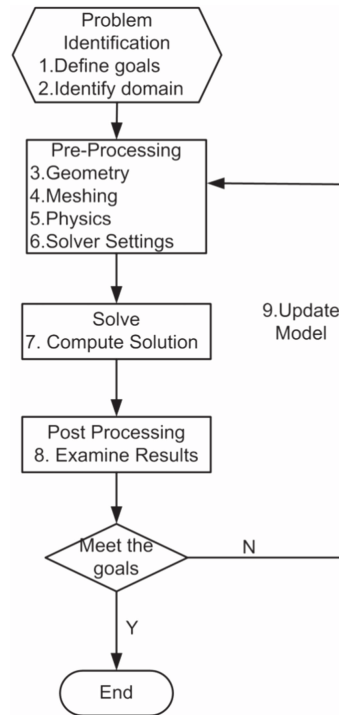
Problem Identification
1.Define goals
2.Identify domain

Pre-Processing
3.Geometry
4.Meshing
5.Physics
6.Solver Settings

Solve
7. Compute Solution

9.Update Model

Post Processing
8. Examine Results

Meet the goals

N

Y

End